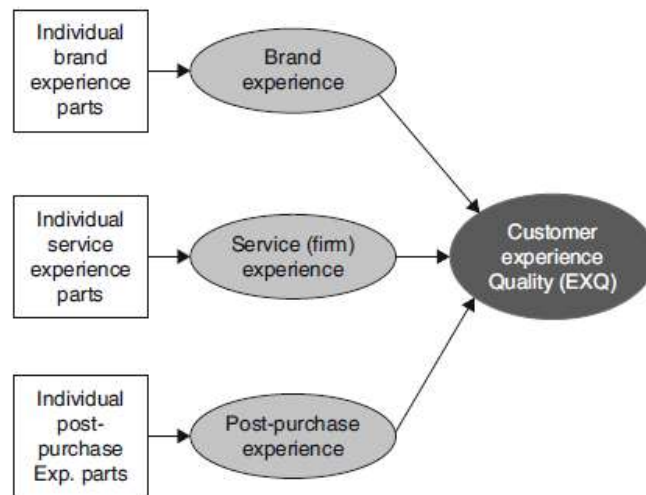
Individual brand experience parts

Brand experience

Individual service experience parts

Service (firm) experience

Customer experience Quality (EXQ)

Individual post-purchase Exp. parts

Post-purchase experience